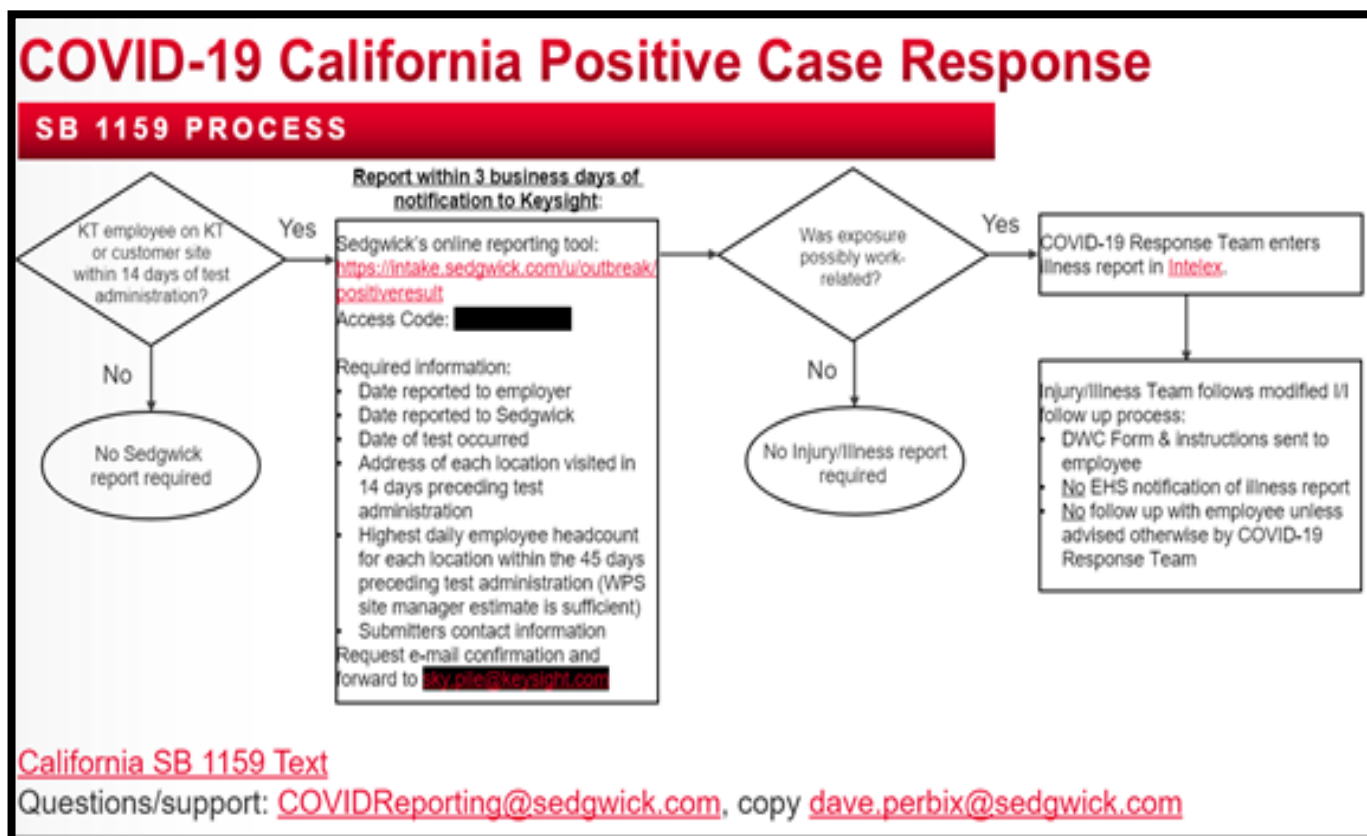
COVID-19 California Positive Case Response

SB 1159 PROCESS

KT employee on KT or customer site within 14 days of test administration?

Yes

No

No Sedgwick report required

Report within 3 business days of notification to Keysight:

Sedgwick's online reporting tool: https://intake.sedgwick.com/u/outbreak/positiveresult
Access Code: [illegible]

Required information:
- Date reported to employer
- Date reported to Sedgwick
- Date of test occurred
- Address of each location visited in 14 days preceding test administration
- Highest daily employee headcount for each location within the 45 days preceding test administration (WPS site manager estimate is sufficient)
- Submitters contact information

Request e-mail confirmation and forward to sky.pile@keysight.com

Was exposure possibly work-related?

Yes

No

No Injury/Illness report required

COVID-19 Response Team enters illness report in Intelex.

Injury/Illness Team follows modified I/I follow up process:
- DWC Form & instructions sent to employee
- No EHS notification of illness report
- No follow up with employee unless advised otherwise by COVID-19 Response Team

California SB 1159 Text
Questions/support: COVIDReporting@sedgwick.com, copy dave.perbix@sedgwick.com